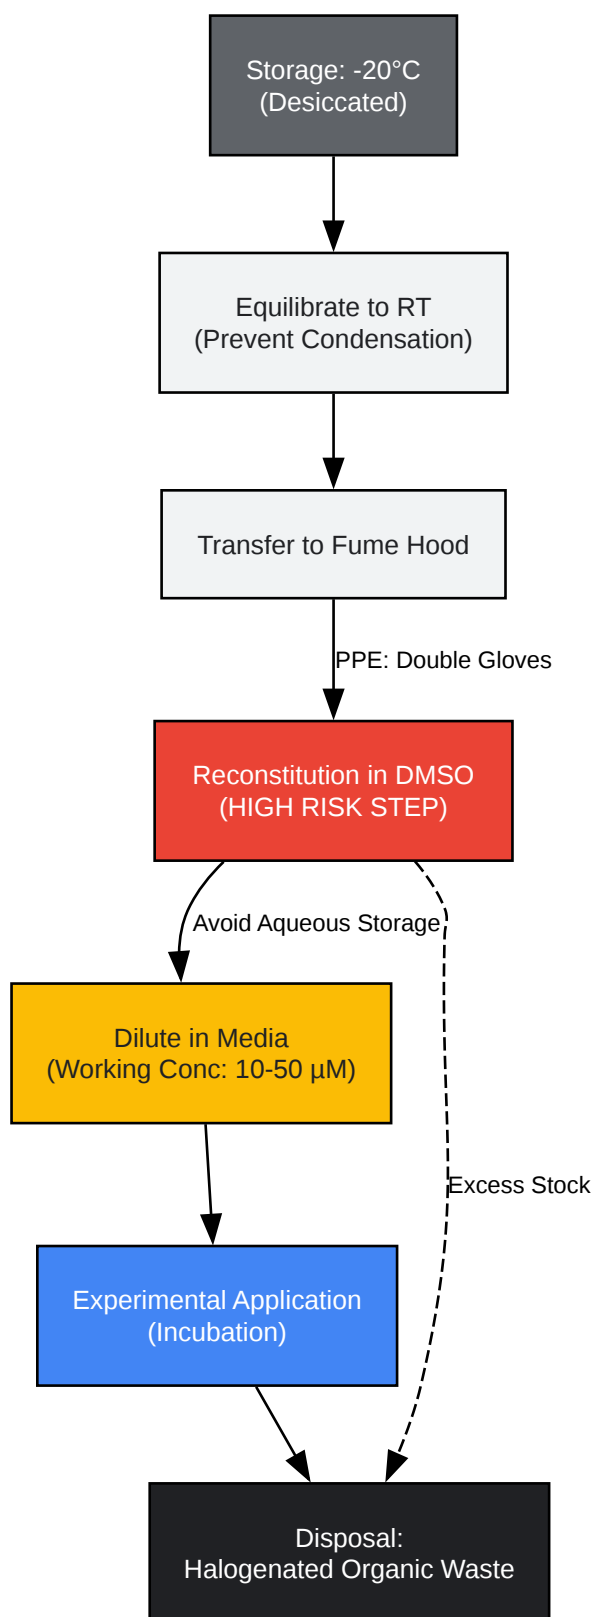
Storage: -20°C
(Desiccated)

Equilibrate to RT
(Prevent Condensation)

Transfer to Fume Hood

PPE: Double Gloves

Reconstitution in DMSO
(HIGH RISK STEP)

Avoid Aqueous Storage

Dilute in Media
(Working Conc: 10-50 µM)

Excess Stock

Experimental Application
(Incubation)

Disposal:
Halogenated Organic Waste